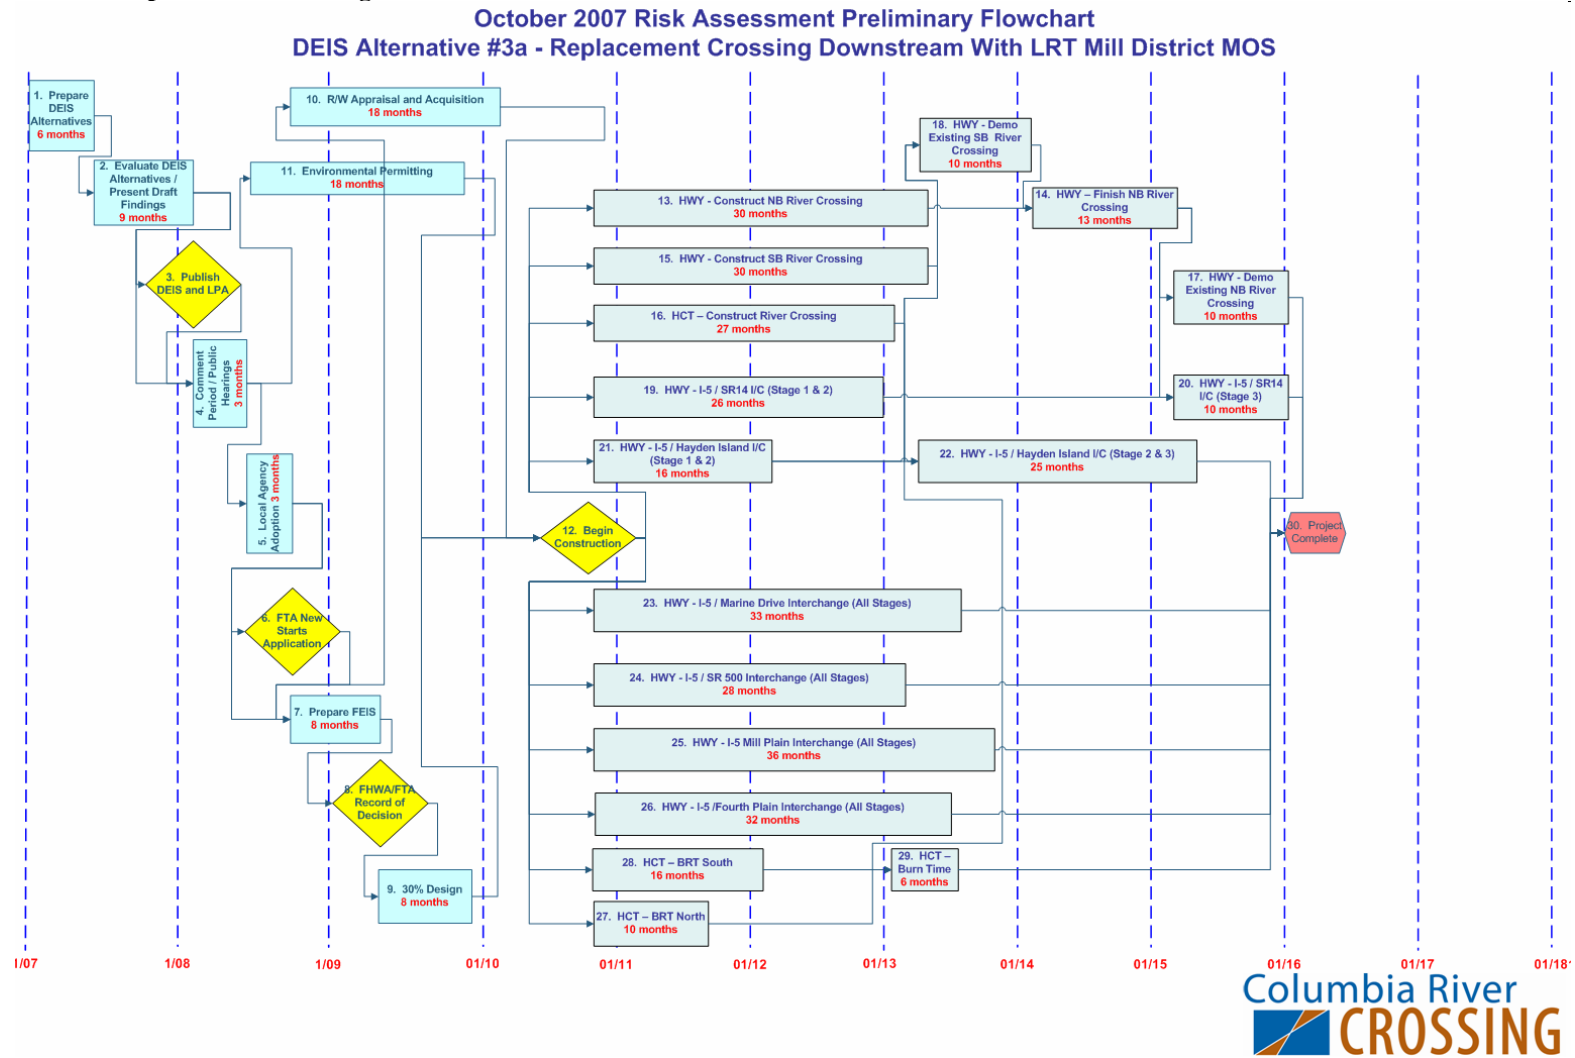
October 2007 Risk Assessment Preliminary Flowchart
DEIS Alternative #3a - Replacement Crossing Downstream With LRT Mill District MOS

1. Prepare DEIS Alternatives
6 months

2. Evaluate DEIS Alternatives / Present Draft Findings
9 months

3. Publish DEIS and LPA

4. Comment Period / Public Hearings
3 months

5. Local Agency Adoption 3 months

6. FTA New Starts Application

7. Prepare FEIS
8 months

8. FHWA/FTA Record of Decision

9. 30% Design
8 months

10. R/W Appraisal and Acquisition
18 months

11. Environmental Permitting
18 months

12. Begin Construction

13. HWY - Construct NB River Crossing
30 months

15. HWY - Construct SB River Crossing
30 months

16. HCT – Construct River Crossing
27 months

19. HWY - I-5 / SR14 I/C (Stage 1 & 2)
26 months

21. HWY - I-5 / Hayden Island I/C (Stage 1 & 2)
16 months

18. HWY - Demo Existing SB River Crossing
10 months

14. HWY – Finish NB River Crossing
13 months

17. HWY - Demo Existing NB River Crossing
10 months

20. HWY - I-5 / SR14 I/C (Stage 3)
10 months

22. HWY - I-5 / Hayden Island I/C (Stage 2 & 3)
25 months

30. Project Complete

23. HWY - I-5 / Marine Drive Interchange (All Stages)
33 months

24. HWY - I-5 / SR 500 Interchange (All Stages)
28 months

25. HWY - I-5 Mill Plain Interchange (All Stages)
36 months

26. HWY - I-5 /Fourth Plain Interchange (All Stages)
32 months

28. HCT – BRT South
16 months

29. HCT – Burn Time
6 months

27. HCT – BRT North
10 months

1/07 1/08 1/09 01/10 01/11 01/12 01/13 01/14 01/15 01/16 01/17 01/18

Columbia River CROSSING